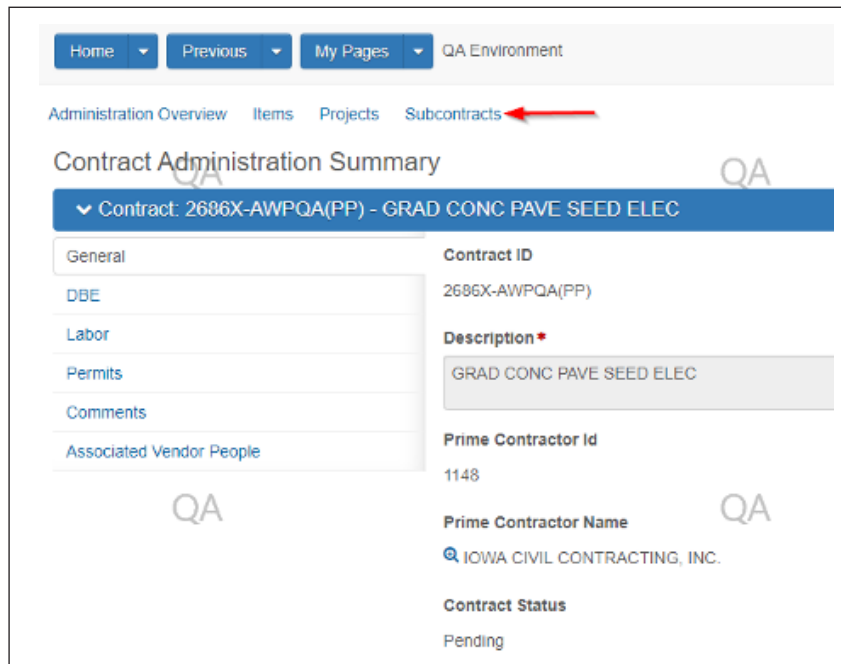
Home ▾ Previous ▾ My Pages ▾ QA Environment

Administration Overview Items Projects Subcontracts

Contract Administration Summary

QA QA

Contract: 2686X-AWPQA(PP) - GRAD CONC PAVE SEED ELEC

General

DBE

Labor

Permits

Comments

Associated Vendor People

Contract ID

2686X-AWPQA(PP)

Description *

GRAD CONC PAVE SEED ELEC

Prime Contractor Id

1148

QA QA

Prime Contractor Name

IOWA CIVIL CONTRACTING, INC.

Contract Status

Pending